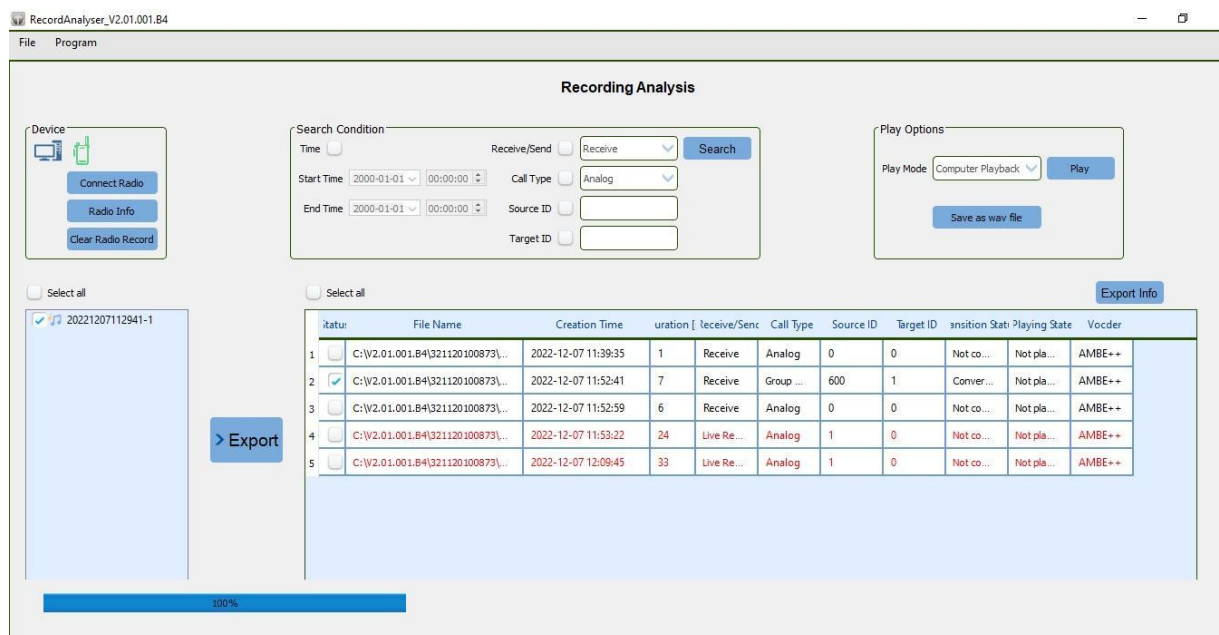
RecordAnalyser_V2.01.001.B4

File Program

Recording Analysis

Device

Connect Radio

Radio Info

Clear Radio Record

Search Condition

Time

Start Time 2000-01-01 00:00:00

End Time 2000-01-01 00:00:00

Receive/Send Receive Search

Call Type Analog

Source ID

Target ID

Play Options

Play Mode Computer Playback Play

Save as wav file

Select all

20221207112941-1

Select all

Export Info

> Export

| | itatu: | File Name | Creation Time | uration [ | ‹eceive/Senc | Call Type | Source ID | Target ID | ansition Stat | Playing State | Vocder |
|---|---|---|---|---|---|---|---|---|---|---|---|
| 1 | | C:\V2.01.001.B4\321120100873\... | 2022-12-07 11:39:35 | 1 | Receive | Analog | 0 | 0 | Not co... | Not pla... | AMBE++ |
| 2 | ✔ | C:\V2.01.001.B4\321120100873\... | 2022-12-07 11:52:41 | 7 | Receive | Group ... | 600 | 1 | Conver... | Not pla... | AMBE++ |
| 3 | | C:\V2.01.001.B4\321120100873\... | 2022-12-07 11:52:59 | 6 | Receive | Analog | 0 | 0 | Not co... | Not pla... | AMBE++ |
| 4 | | C:\V2.01.001.B4\321120100873\... | 2022-12-07 11:53:22 | 24 | Live Re... | Analog | 1 | 0 | Not co... | Not pla... | AMBE++ |
| 5 | | C:\V2.01.001.B4\321120100873\... | 2022-12-07 12:09:45 | 33 | Live Re... | Analog | 1 | 0 | Not co... | Not pla... | AMBE++ |

100%